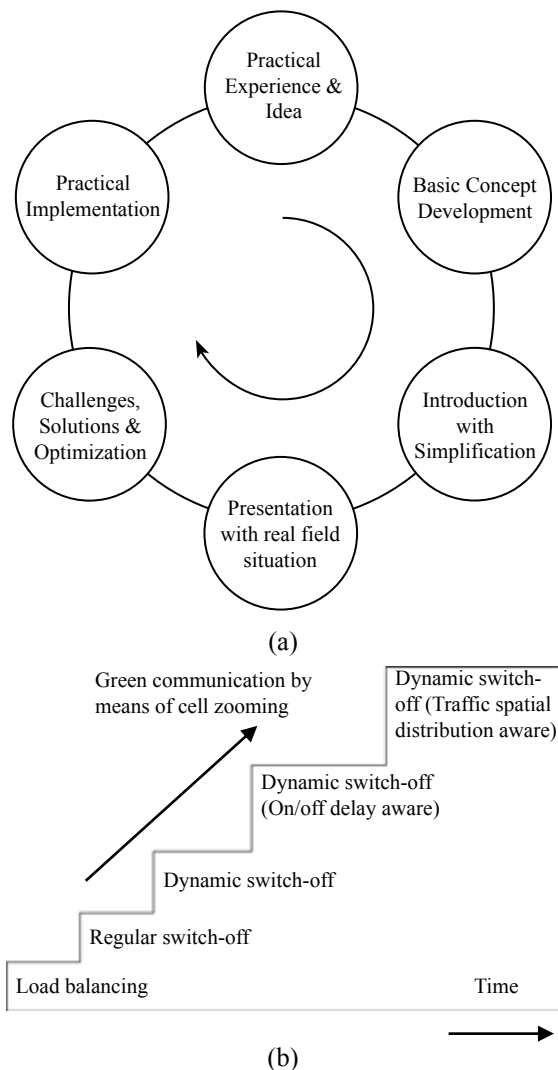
Practical Experience & Idea

Basic Concept Development

Introduction with Simplification

Presentation with real field situation

Challenges, Solutions & Optimization

Practical Implementation

(a)

Green communication by means of cell zooming

Dynamic switch-off (Traffic spatial distribution aware)

Dynamic switch-off (On/off delay aware)

Dynamic switch-off

Regular switch-off

Load balancing

Time

(b)